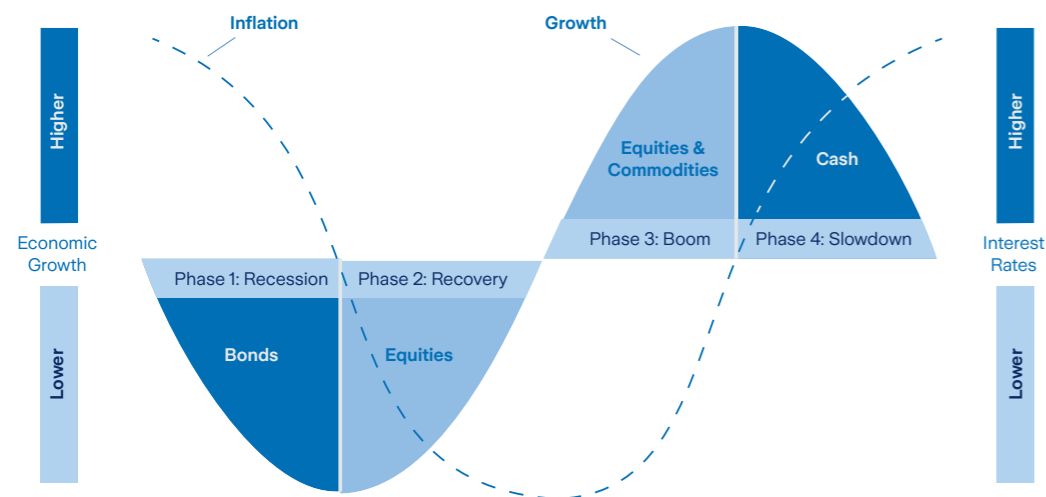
Inflation

Growth

Higher

Economic Growth

Lower

Equities & Commodities

Cash

Phase 3: Boom

Phase 4: Slowdown

Phase 1: Recession

Phase 2: Recovery

Bonds

Equities

Higher

Interest Rates

Lower